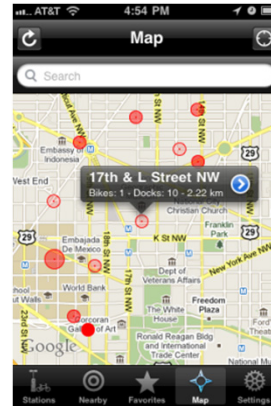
AT&T 4:54 PM

Map

Search

Embassy of Indonesia

West End

17th & L Street NW

Bikes: 1 - Docks: 10 - 2.22 km

Christian Church

Franklin Park

K St NW

Embajada de Mexico

Dept of Veterans Affairs

New York Ave NW

World Bank

The White House

Freedom Plaza

Corcoran Gallery of Art

Ronald Reagan Bldg and International Trade Center

Google

17th St NW

16th St NW

23rd St NW

14th St NW

Stations Nearby Favorites Map Settings